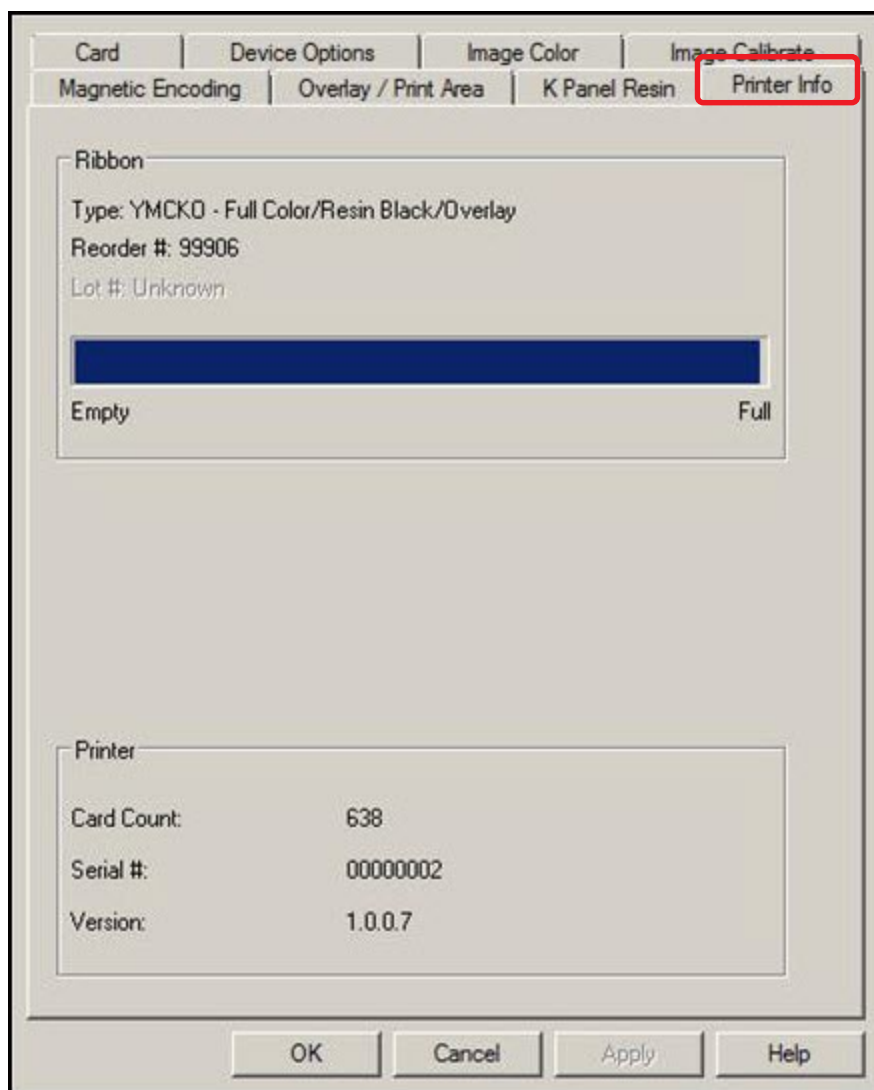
Card | Device Options | Image Color | Image Calibrate
Magnetic Encoding | Overlay / Print Area | K Panel Resin | Printer Info

Ribbon

Type: YMCKO - Full Color/Resin Black/Overlay

Reorder #: 99906

Lot #: Unknown

Empty

Full

Printer

Card Count: 638

Serial #: 00000002

Version: 1.0.0.7

OK

Cancel

Apply

Help